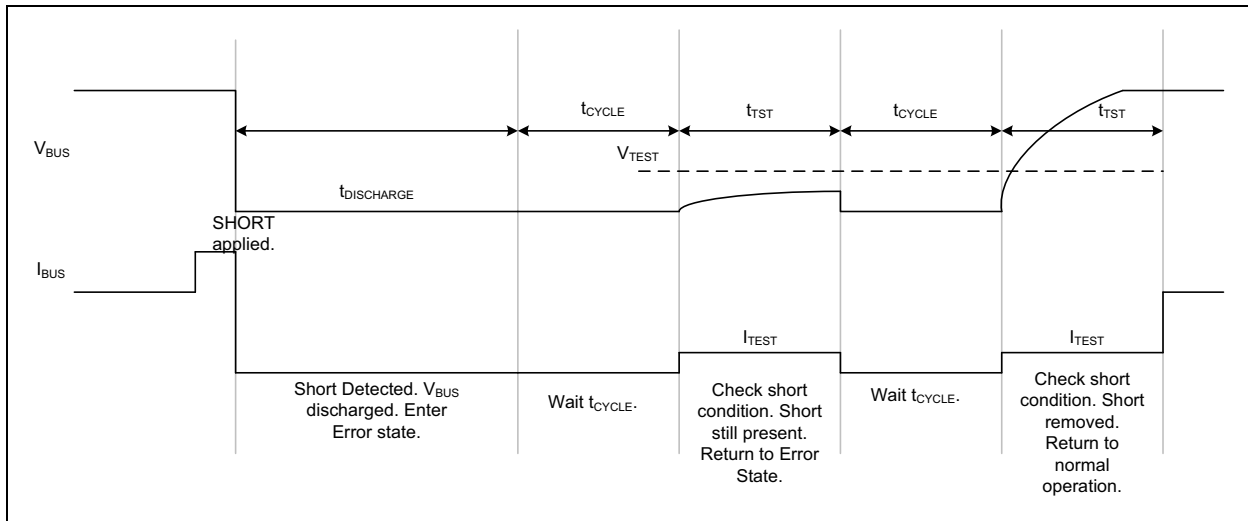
$t_{CYCLE}$

$t_{TST}$

$t_{CYCLE}$

$t_{TST}$

$V_{BUS}$

$V_{TEST}$

$t_{DISCHARGE}$

SHORT applied.

$I_{BUS}$

$I_{TEST}$

$I_{TEST}$

Short Detected. $V_{BUS}$ discharged. Enter Error state.

Wait $t_{CYCLE}$.

Check short condition. Short still present. Return to Error State.

Wait $t_{CYCLE}$.

Check short condition. Short removed. Return to normal operation.